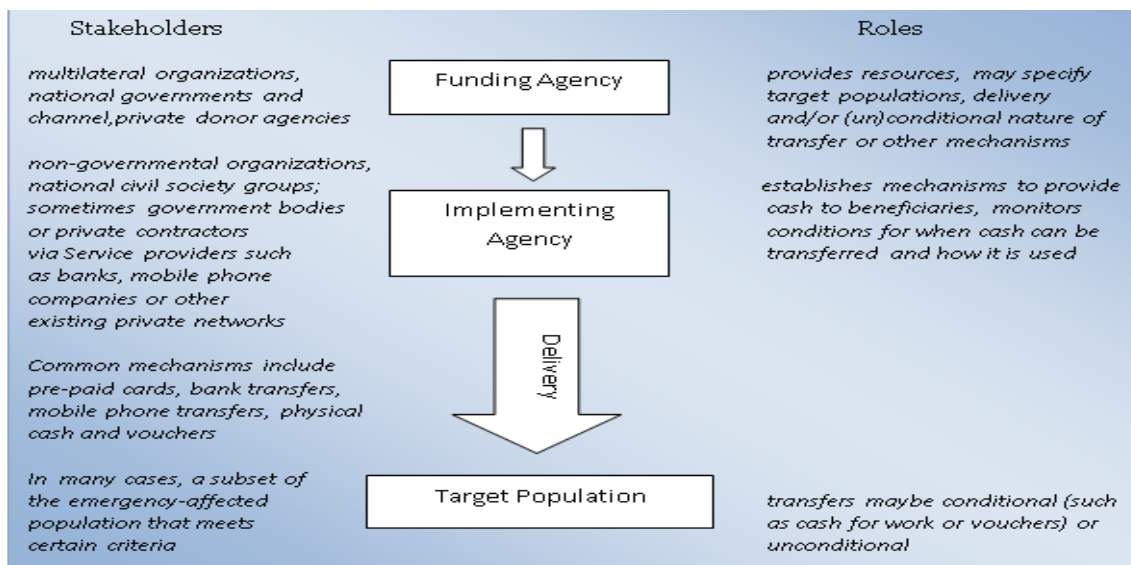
Stakeholders

Roles

multilateral organizations, national governments and channel,private donor agencies

Funding Agency

provides resources, may specify target populations, delivery and/or (un)conditional nature of transfer or other mechanisms

non-governmental organizations, national civil society groups; sometimes government bodies or private contractors via Service providers such as banks, mobile phone companies or other existing private networks

Implementing Agency

establishes mechanisms to provide cash to beneficiaries, monitors conditions for when cash can be transferred and how it is used

Delivery

Common mechanisms include pre-paid cards, bank transfers, mobile phone transfers, physical cash and vouchers

In many cases, a subset of the emergency-affected population that meets certain criteria

Target Population

transfers maybe conditional (such as cash for work or vouchers) or unconditional